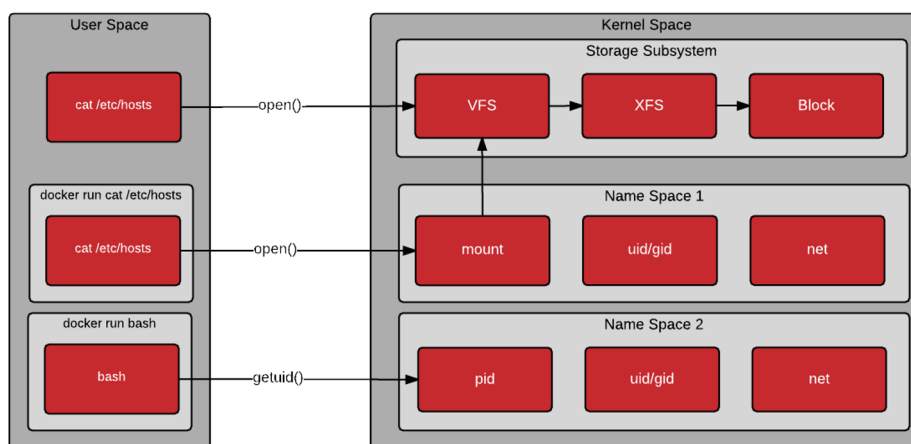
User Space

cat /etc/hosts

docker run cat /etc/hosts

cat /etc/hosts

docker run bash

bash

open()

open()

getuid()

Kernel Space

Storage Subsystem

VFS

XFS

Block

Name Space 1

mount

uid/gid

net

Name Space 2

pid

uid/gid

net